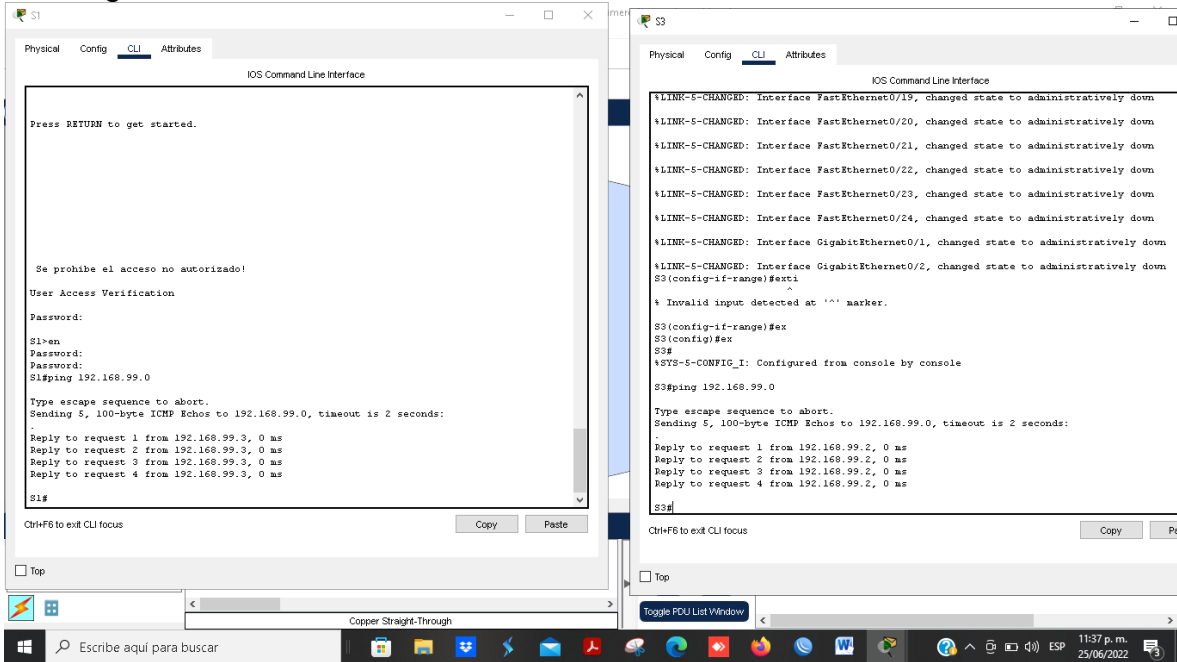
S1

Physical Config CLI Attributes

IOS Command Line Interface

Press RETURN to get started.

Se prohibe el acceso no autorizado!

User Access Verification

Password:

S1>en
Password:
Password:
S1#ping 192.168.99.0

Type escape sequence to abort.
Sending 5, 100-byte ICMP Echos to 192.168.99.0, timeout is 2 seconds:
.
Reply to request 1 from 192.168.99.3, 0 ms
Reply to request 2 from 192.168.99.3, 0 ms
Reply to request 3 from 192.168.99.3, 0 ms
Reply to request 4 from 192.168.99.3, 0 ms

S1#

Ctrl+F6 to exit CLI focus

Copy Paste

Top

S3

Physical Config CLI Attributes

IOS Command Line Interface

%LINK-5-CHANGED: Interface FastEthernet0/19, changed state to administratively down

%LINK-5-CHANGED: Interface FastEthernet0/20, changed state to administratively down

%LINK-5-CHANGED: Interface FastEthernet0/21, changed state to administratively down

%LINK-5-CHANGED: Interface FastEthernet0/22, changed state to administratively down

%LINK-5-CHANGED: Interface FastEthernet0/23, changed state to administratively down

%LINK-5-CHANGED: Interface FastEthernet0/24, changed state to administratively down

%LINK-5-CHANGED: Interface GigabitEthernet0/1, changed state to administratively down

%LINK-5-CHANGED: Interface GigabitEthernet0/2, changed state to administratively down
S3(config-if-range)#exti
^
% Invalid input detected at '^' marker.

S3(config-if-range)#ex
S3(config)#ex
S3#
%SYS-5-CONFIG_I: Configured from console by console

S3#ping 192.168.99.0

Type escape sequence to abort.
Sending 5, 100-byte ICMP Echos to 192.168.99.0, timeout is 2 seconds:
.
Reply to request 1 from 192.168.99.2, 0 ms
Reply to request 2 from 192.168.99.2, 0 ms
Reply to request 3 from 192.168.99.2, 0 ms
Reply to request 4 from 192.168.99.2, 0 ms

S3#

Ctrl+F6 to exit CLI focus

Copy Pa

Top

Copper Straight-Through

Toggle PDU List Window

Escribe aquí para buscar

ESP 11:37 p. m. 25/06/2022 3